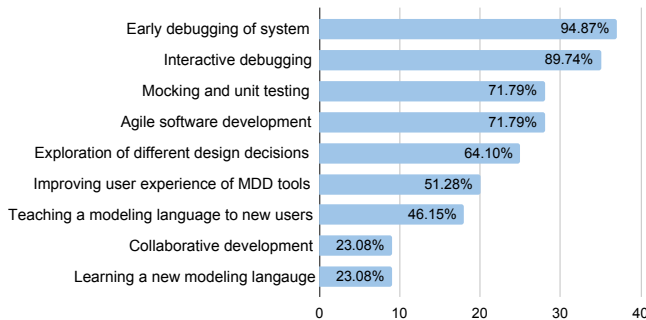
| Category | Value |
|---|---|
| Early debugging of system | 94.87% |
| Interactive debugging | 89.74% |
| Mocking and unit testing | 71.79% |
| Agile software development | 71.79% |
| Exploration of different design decisions | 64.10% |
| Improving user experience of MDD tools | 51.28% |
| Teaching a modeling language to new users | 46.15% |
| Collaborative development | 23.08% |
| Learning a new modeling langauge | 23.08% |

0 10 20 30 40